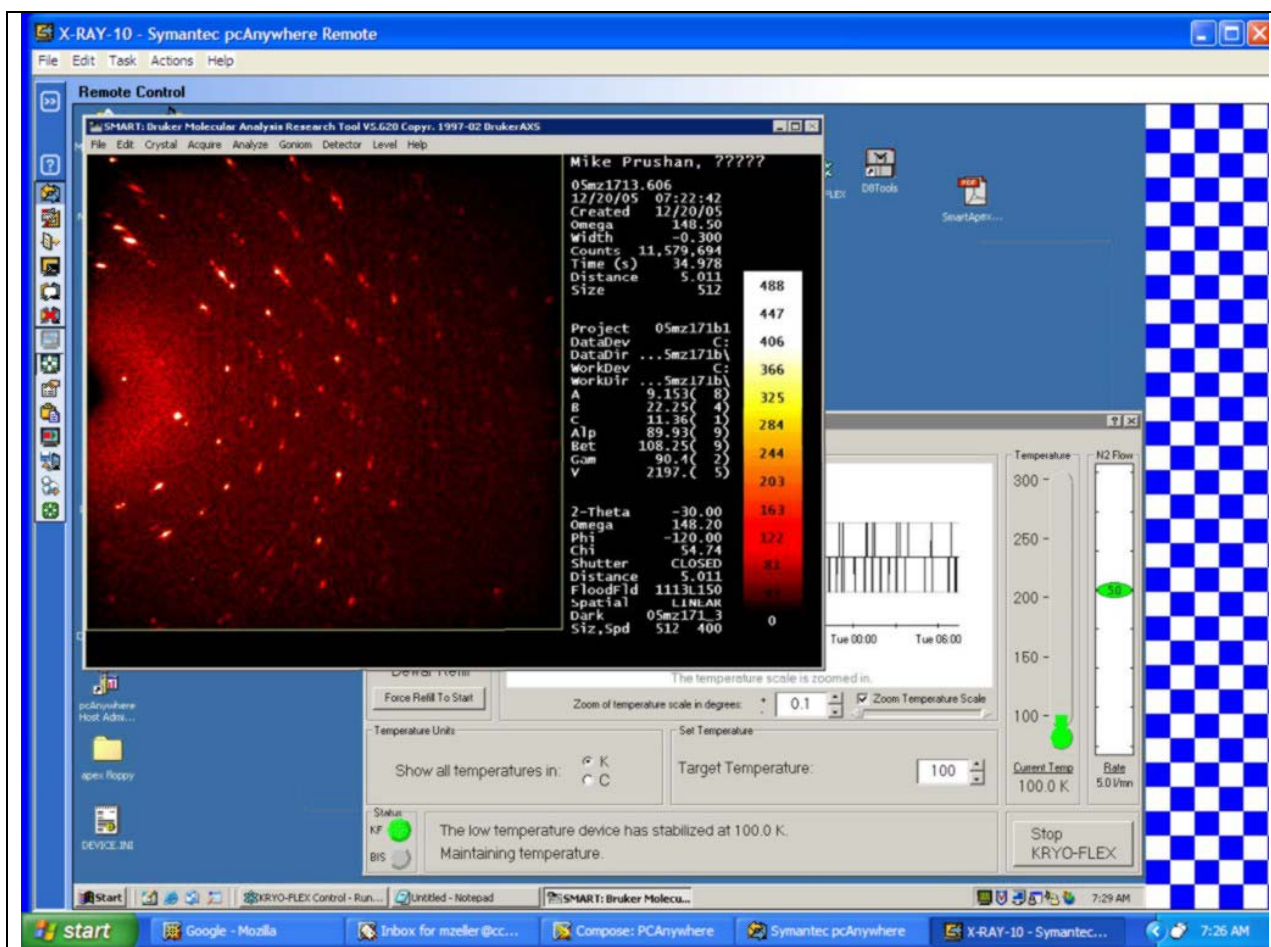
X-RAY-10 - Symantec pcAnywhere Remote

File Edit Task Actions Help

Remote Control

SMART: Bruker Molecular Analysis Research Tool V5.620 Copyr. 1997-02 BrukerAXS

File Edit Crystal Acquire Analyze Goniom Detector Level Help

Mike Prushan, ?????

05mz1713.606
12/20/05 07:22:42
Created 12/20/05
Omega 148.50
Width -0.300
Counts 11,579,694
Time (s) 34.978
Distance 5.011
Size 512

Project 05mz171b1
DataDev C:
DataDir ...5mz171b\
WorkDev C:
WorkDir ...5mz171b\
A 9.153( 8)
B 22.25( 4)
C 11.36( 1)
Alp 89.93( 9)
Bet 108.25( 9)
Gam 90.4( 2)
V 2197.( 5)

2-Theta -30.00
Omega 148.20
Phi -120.00
Chi 54.74
Shutter CLOSED
Distance 5.011
FloodFld 1113L150
Spatial LINLAR
Dark 05mz171_3
Siz,Spd 512 400

488
447
406
366
325
284
244
203
163
122
81
41
0

DBTools

SmartApex...

FLEX

Temperature

N2 Flow

300 -

250 -

200 -

150 -

100 -

50

Tue 00:00

Tue 06:00

Dewar Refill

The temperature scale is zoomed in.

Force Refill To Start

Zoom of temperature scale in degrees: 0.1

Zoom Temperature Scale

Current Temp
100.0 K

Rate
5.0 l/mn

Temperature Units

Show all temperatures in: K C

Set Temperature

Target Temperature: 100

Status
KF
BIS

The low temperature device has stabilized at 100.0 K.
Maintaining temperature.

Stop
KRYO-FLEX

pcAnywhere Host Admi...

apex floppy

DEVICE.INI

Start

KRYO-FLEX Control - Run...

Untitled - Notepad

SMART: Bruker Molecu...

7:29 AM

start

Google - Mozilla

Inbox for mzeller@cc...

Compose: PCAnywhere

Symantec pcAnywhere

X-RAY-10 - Symantec...

7:26 AM